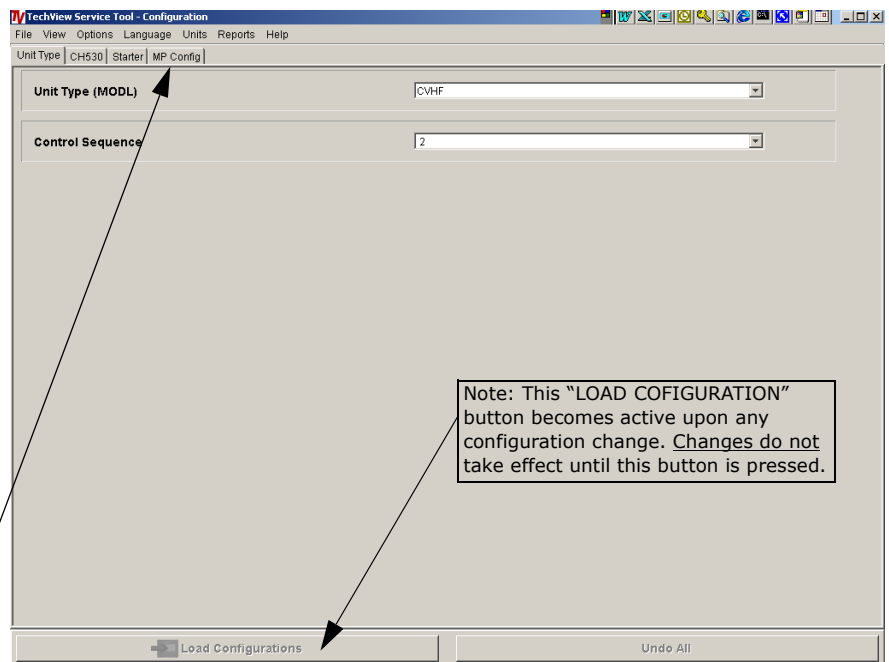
TechView Service Tool - Configuration
File View Options Language Units Reports Help
Unit Type | CH530 | Starter | MP Config

Unit Type (MODL) CVHF

Control Sequence 2

Note: This "LOAD COFIGURATION" button becomes active upon any configuration change. Changes do not take effect until this button is pressed.

Load Configurations Undo All